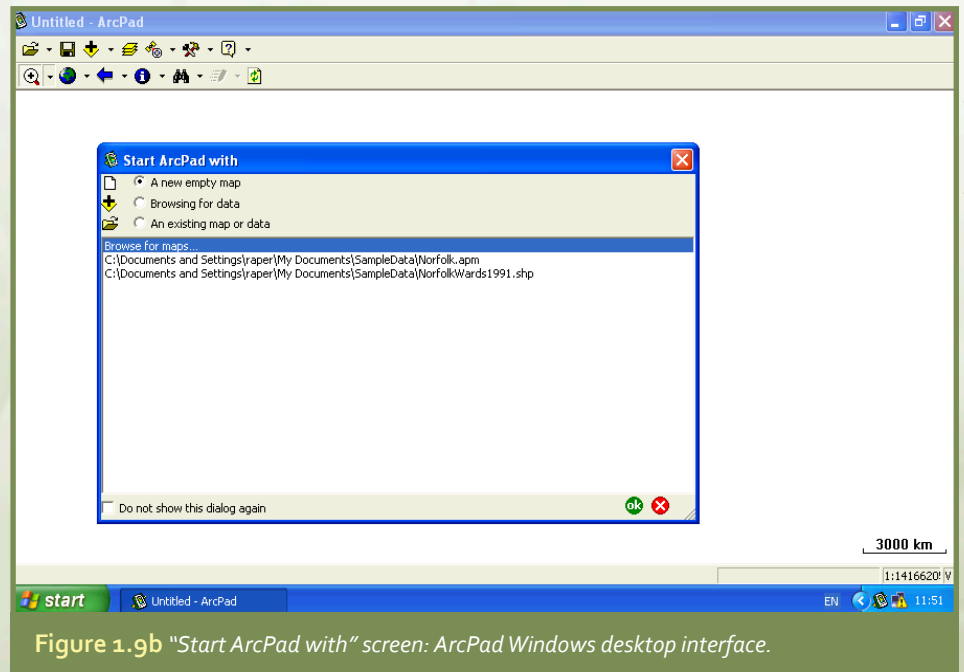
Untitled - ArcPad

Start ArcPad with

A new empty map
Browsing for data
An existing map or data

Browse for maps...
C:\Documents and Settings\raper\My Documents\SampleData\Norfolk.apm
C:\Documents and Settings\raper\My Documents\SampleData\NorfolkWards1991.shp

Do not show this dialog again

ok

3000 km

1:1416620! V

start

Untitled - ArcPad

EN 11:51

Figure 1.9b "Start ArcPad with" screen: ArcPad Windows desktop interface.